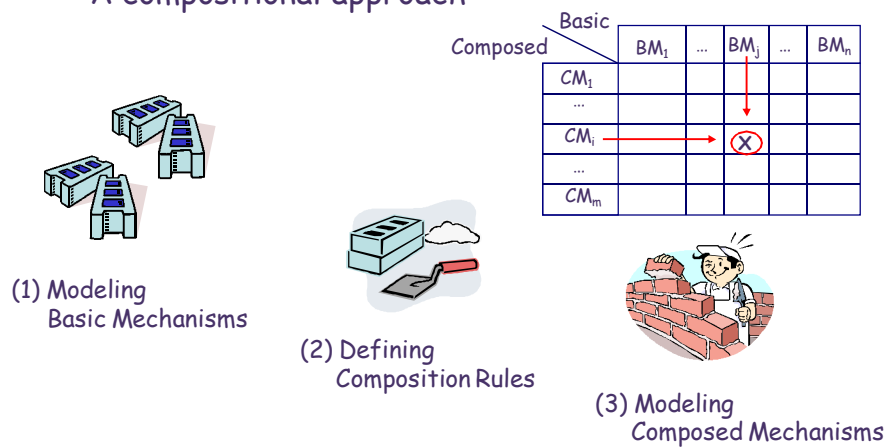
A compositional approach

| Basic / Composed | $BM_1$ | … | $BM_j$ | … | $BM_n$ |
|---|---|---|---|---|---|
| $CM_1$ | | | | | |
| … | | | | | |
| $CM_i$ | | | X | | |
| … | | | | | |
| $CM_m$ | | | | | |

(1) Modeling Basic Mechanisms

(2) Defining Composition Rules

(3) Modeling Composed Mechanisms